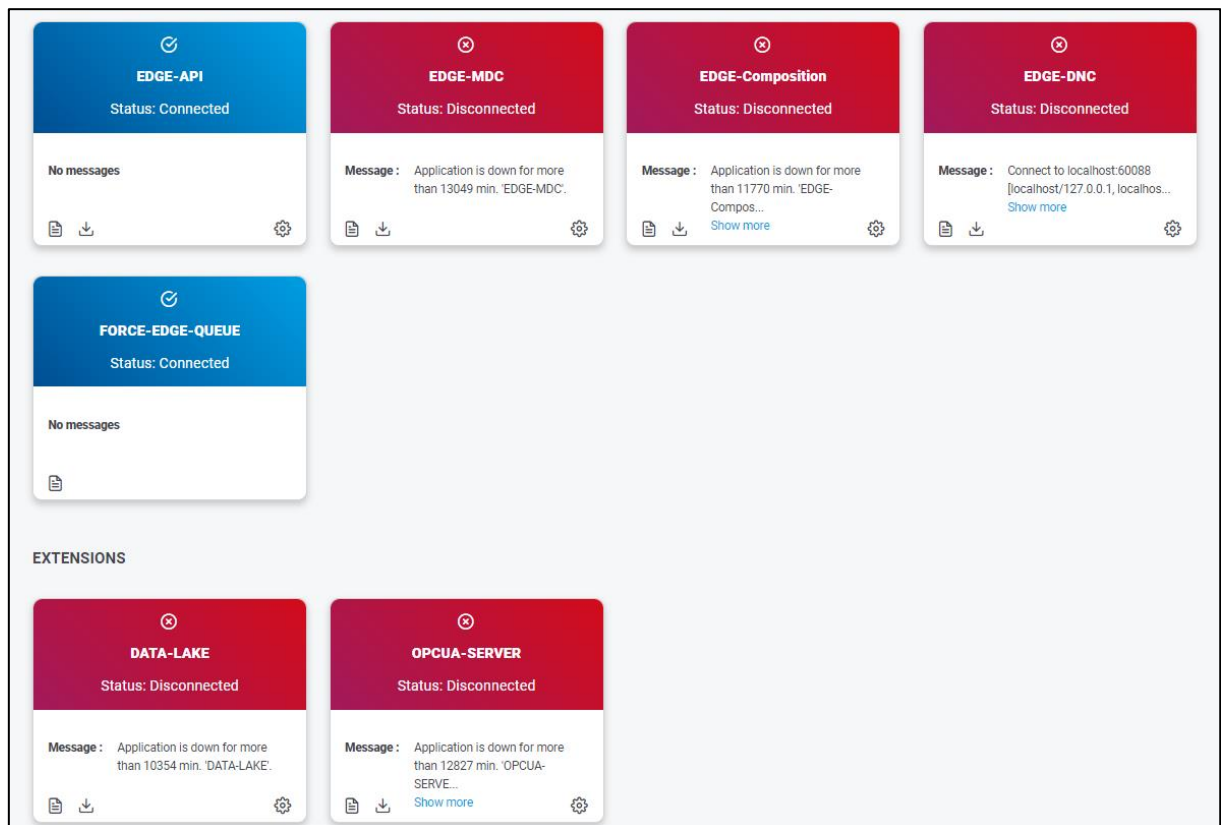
EDGE-API
Status: Connected
No messages

EDGE-MDC
Status: Disconnected
Message : Application is down for more than 13049 min. 'EDGE-MDC'.

EDGE-Composition
Status: Disconnected
Message : Application is down for more than 11770 min. 'EDGE-Compos...
Show more

EDGE-DNC
Status: Disconnected
Message : Connect to localhost:60088 [localhost/127.0.0.1, localhos...
Show more

FORCE-EDGE-QUEUE
Status: Connected
No messages

EXTENSIONS

DATA-LAKE
Status: Disconnected
Message : Application is down for more than 10354 min. 'DATA-LAKE'.

OPCUA-SERVER
Status: Disconnected
Message : Application is down for more than 12827 min. 'OPCUA-SERVE...
Show more